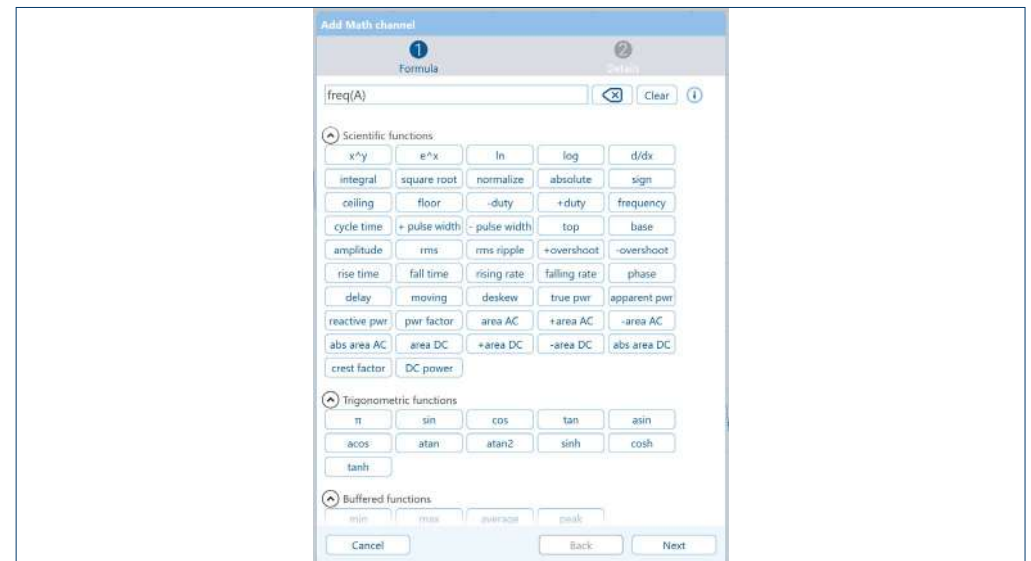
Add Math channel

1 Formula

2 Details

freq(A)

Clear

Scientific functions

| x^y | e^x | ln | log | d/dx |
|---|---|---|---|---|
| integral | square root | normalize | absolute | sign |
| ceiling | floor | -duty | +duty | frequency |
| cycle time | + pulse width | - pulse width | top | base |
| amplitude | rms | rms ripple | +overshoot | -overshoot |
| rise time | fall time | rising rate | falling rate | phase |
| delay | moving | deskew | true pwr | apparent pwr |
| reactive pwr | pwr factor | area AC | +area AC | -area AC |
| abs area AC | area DC | +area DC | -area DC | abs area DC |
| crest factor | DC power | | | |

Trigonometric functions

| π | sin | cos | tan | asin |
|---|---|---|---|---|
| acos | atan | atan2 | sinh | cosh |
| tanh | | | | |

Buffered functions

min max average peak

Cancel

Back

Next